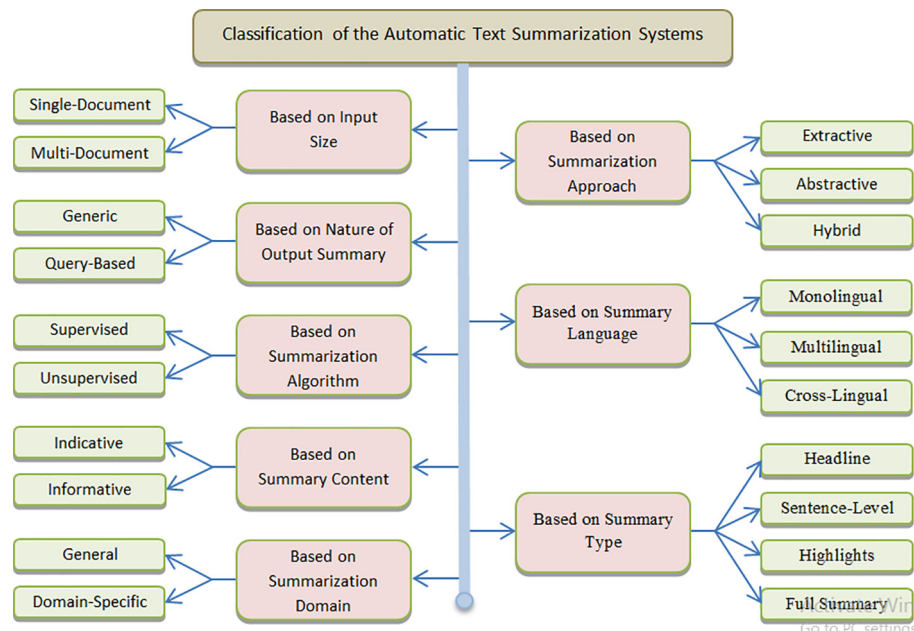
Classification of the Automatic Text Summarization Systems

Based on Input Size

Single-Document

Multi-Document

Based on Nature of Output Summary

Generic

Query-Based

Based on Summarization Algorithm

Supervised

Unsupervised

Based on Summary Content

Indicative

Informative

Based on Summarization Domain

General

Domain-Specific

Based on Summarization Approach

Extractive

Abstractive

Hybrid

Based on Summary Language

Monolingual

Multilingual

Cross-Lingual

Based on Summary Type

Headline

Sentence-Level

Highlights

Full Summary

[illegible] Win

Go to PC settings